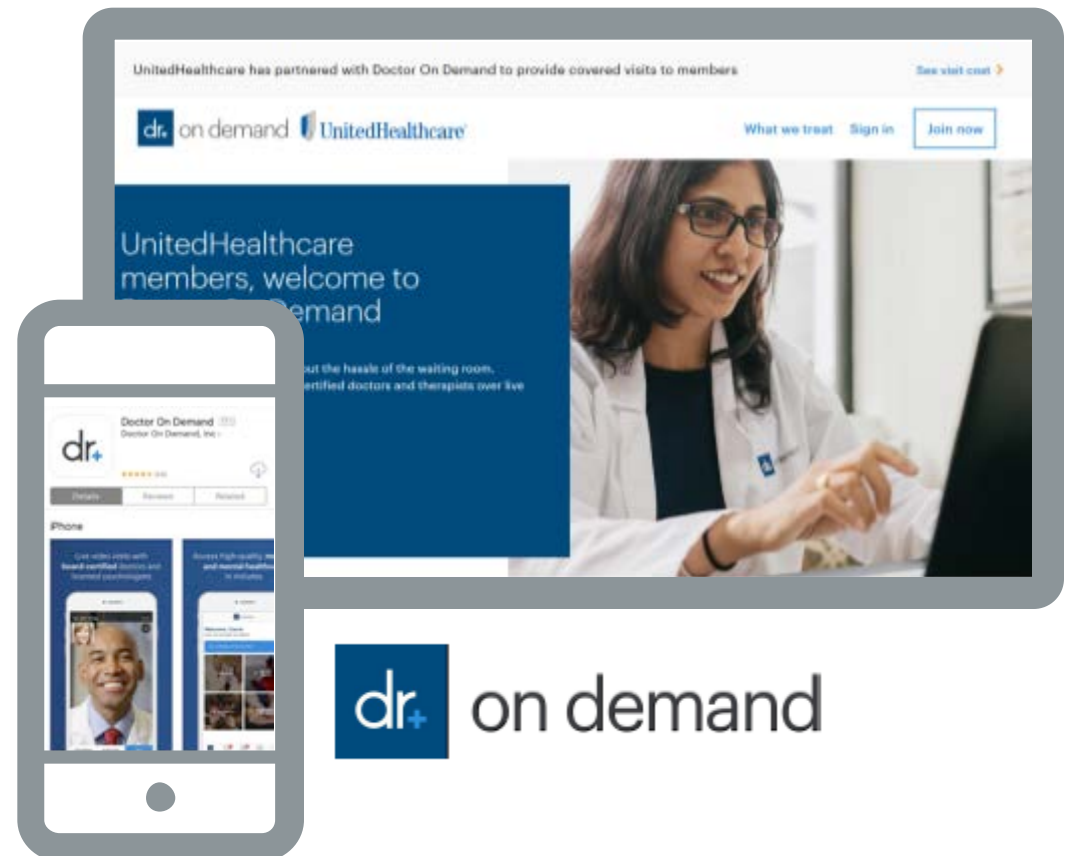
UnitedHealthcare has partnered with Doctor On Demand to provide covered visits to members

See visit cost >

dr+ on demand UnitedHealthcare

What we treat Sign in Join now

UnitedHealthcare members, welcome to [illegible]emand

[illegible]out the hassle of the waiting room. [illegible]ertified doctors and therapists over live

Doctor On Demand
Doctor On Demand, Inc

dr+

Details Reviews Related

iPhone

Live video visits with board certified doctors and licensed psychologists

Access high-quality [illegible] and mental health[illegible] in minutes

dr+ on demand